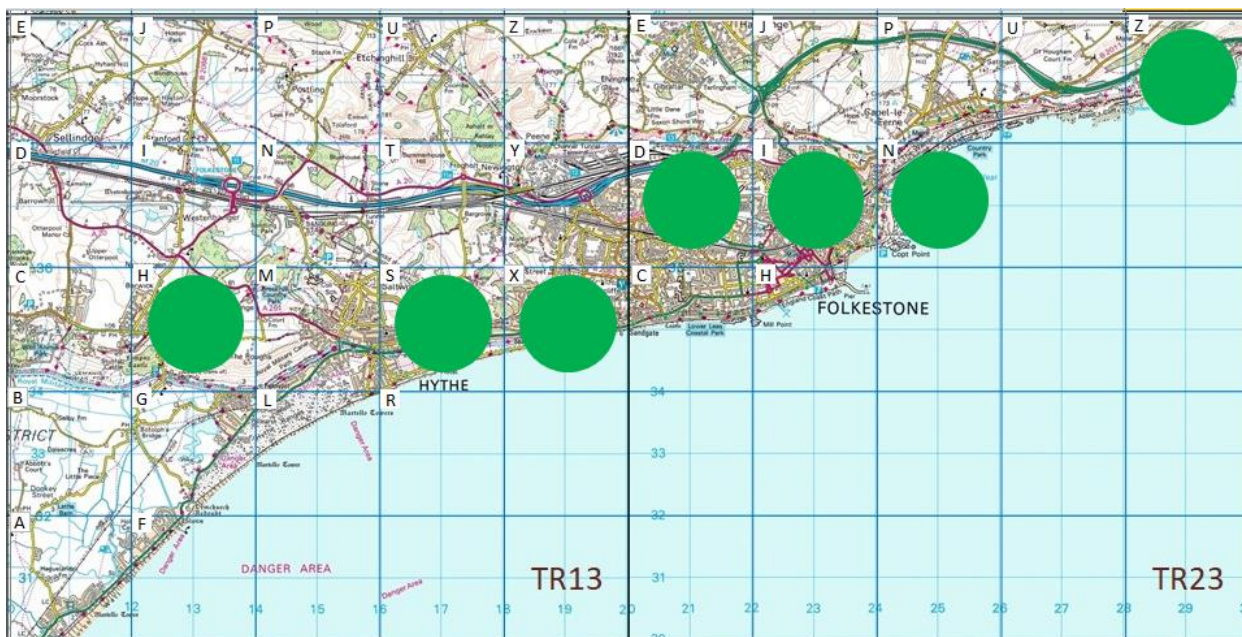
E J P U Z E J P U Z

D I N T Y D I N

C H M S X C H

B G L R

A F

Sellindge
Etchinghill
Postling
Peene
Newington
Westenhanger
Saltwood
Sandgate
Sandgate
Sandgate
Sandgate
Capel-le-Ferne
Copt Point
Mill Point
FOLKESTONE
HYTHE
DANGER AREA
Danger Area
Danger Area
Martello Tower
Martello Tower
36
34
33
32
31
33
32
31
12 13 14 15 16 17 18 19 20 21 22 23 24 25 26 27 28 29
TR13
TR23